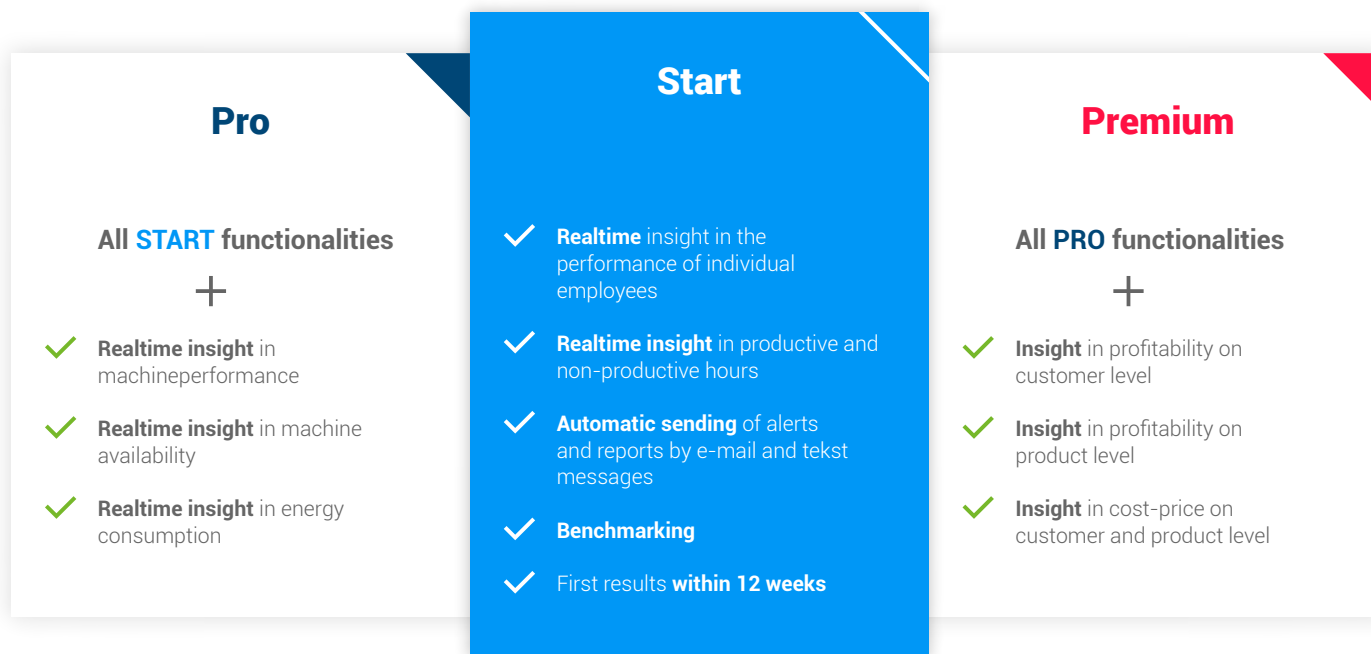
Pro

All START functionalities

+

Realtime insight in machineperformance

Realtime insight in machine availability

Realtime insight in energy consumption

Start

Realtime insight in the performance of individual employees

Realtime insight in productive and non-productive hours

Automatic sending of alerts and reports by e-mail and tekst messages

Benchmarking

First results within 12 weeks

Premium

All PRO functionalities

+

Insight in profitability on customer level

Insight in profitability on product level

Insight in cost-price on customer and product level